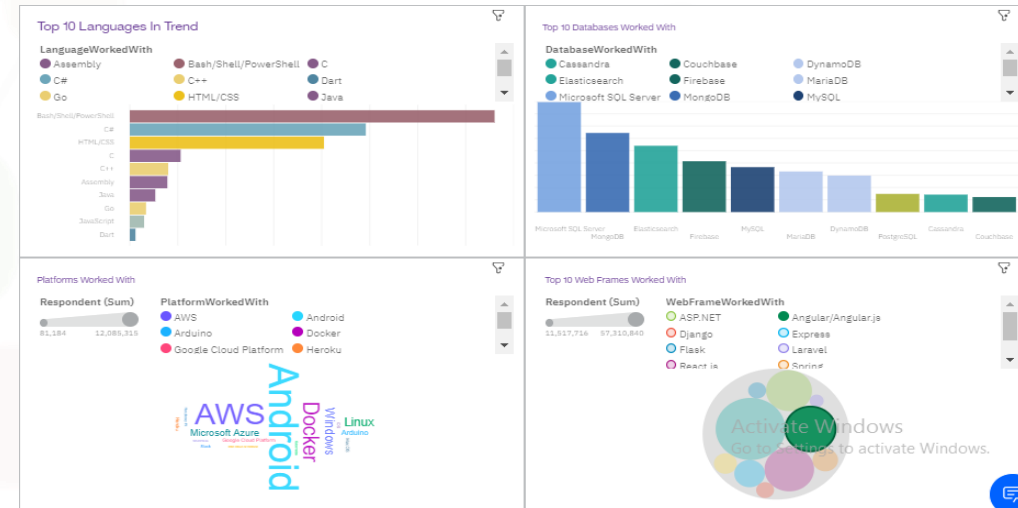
Top 10 Languages In Trend

LanguageWorkedWith

Assembly
Bash/Shell/PowerShell
C
C#
C++
Dart
Go
HTML/CSS
Java

Bash/Shell/PowerShell
C#
HTML/CSS
C
C++
Assembly
Java
Go
JavaScript
Dart

Top 10 Databases Worked With

DatabaseWorkedWith

Cassandra
Couchbase
DynamoDB
Elasticsearch
Firebase
MariaDB
Microsoft SQL Server
MongoDB
MySQL

Microsoft SQL Server
MongoDB
Elasticsearch
Firebase
MySQL
MariaDB
DynamoDB
PostgreSQL
Cassandra
Couchbase

Platforms Worked With

Respondent (Sum)
81,184
12,085,315

PlatformWorkedWith

AWS
Android
Arduino
Docker
Google Cloud Platform
Heroku

AWS
Android
Docker
Windows
Linux
Arduino
Microsoft Azure
Google Cloud Platform

Top 10 Web Frames Worked With

Respondent (Sum)
11,517,716
57,310,840

WebFrameWorkedWith

ASP.NET
Angular/Angular.js
Django
Express
Flask
Laravel
React.js
Spring

Activate Windows
Go to Settings to activate Windows.